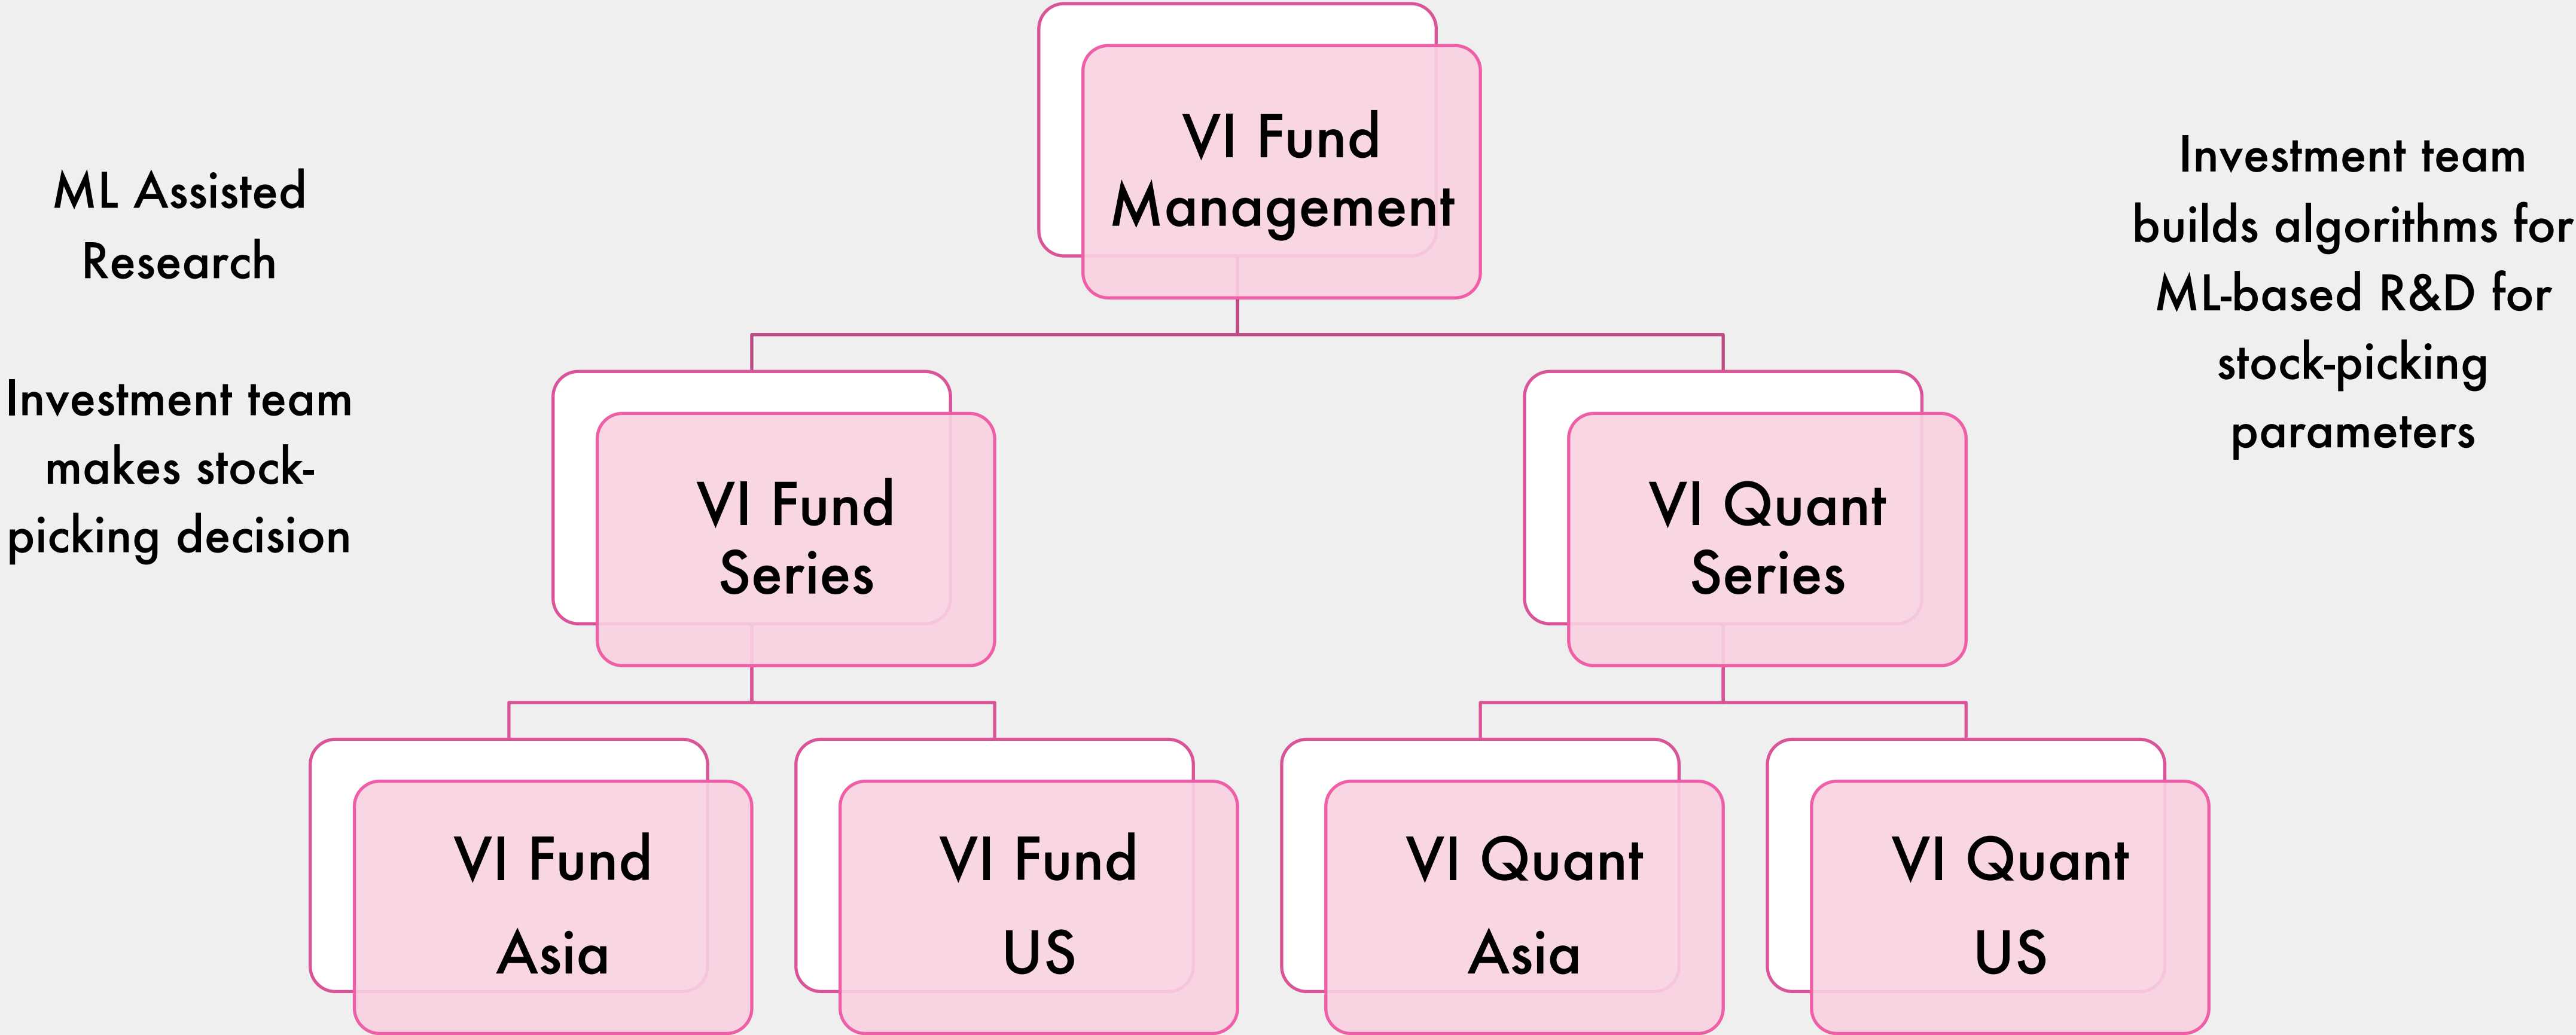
VI Fund Management

ML Assisted Research

Investment team builds algorithms for ML-based R&D for stock-picking parameters

Investment team makes stock-picking decision

VI Fund Series

VI Quant Series

VI Fund Asia

VI Fund US

VI Quant Asia

VI Quant US